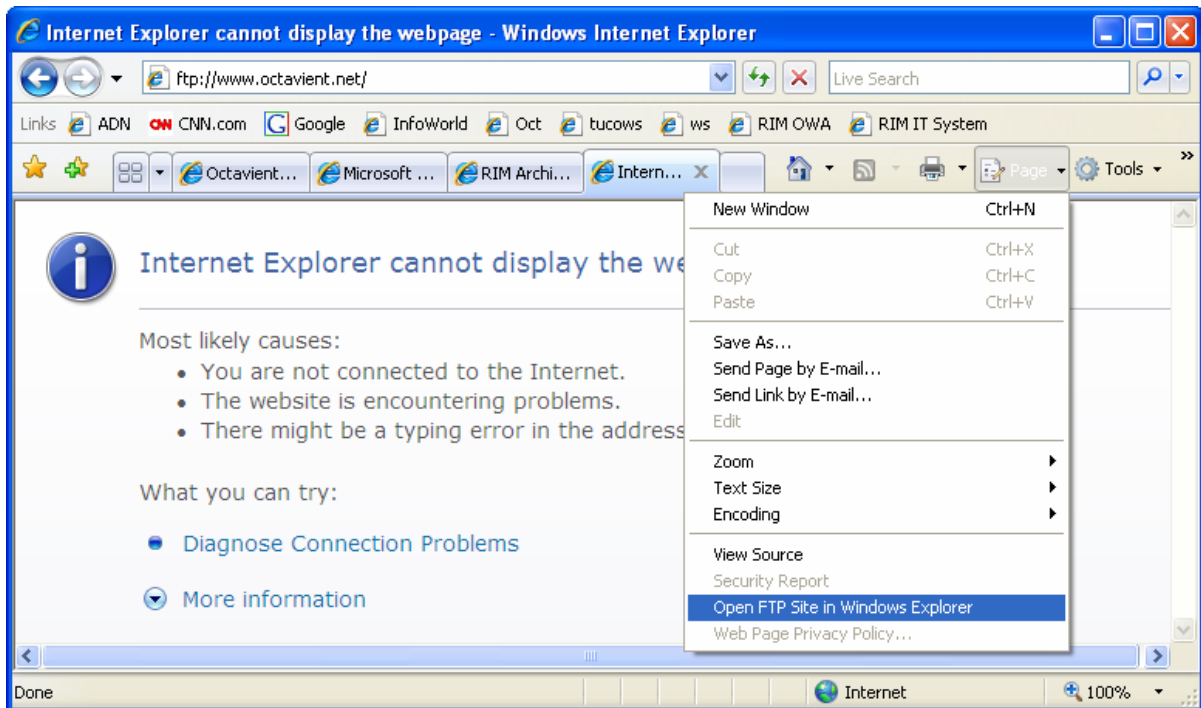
Internet Explorer cannot display the webpage - Windows Internet Explorer

ftp://www.octavient.net/

Live Search

Links ADN CNN.com Google InfoWorld Oct tucows ws RIM OWA RIM IT System

Octavient... Microsoft ... RIM Archi... Intern...

Page Tools

New Window Ctrl+N

Cut Ctrl+X
Copy Ctrl+C
Paste Ctrl+V

Save As...
Send Page by E-mail...
Send Link by E-mail...
Edit

Zoom
Text Size
Encoding

View Source
Security Report
Open FTP Site in Windows Explorer
Web Page Privacy Policy...

Internet Explorer cannot display the we

Most likely causes:
• You are not connected to the Internet.
• The website is encountering problems.
• There might be a typing error in the address

What you can try:

Diagnose Connection Problems

More information

Done Internet 100%